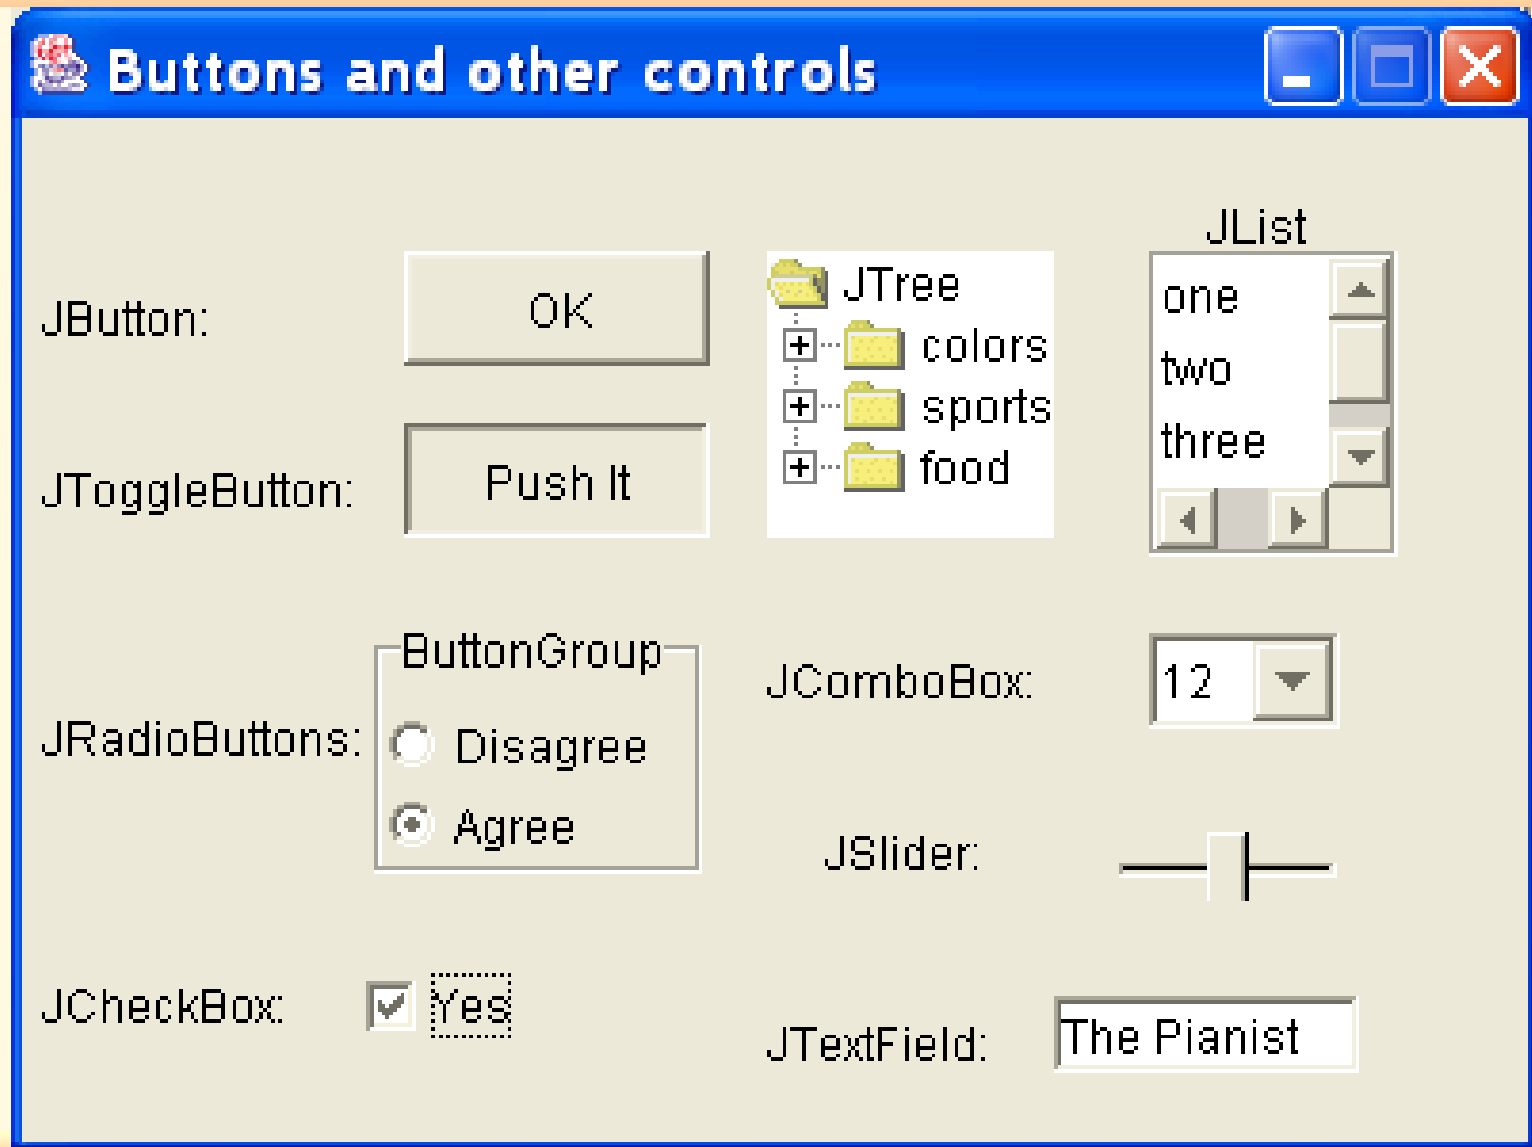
Buttons and other controls

JButton: OK

JToggleButton: Push It

JTree
colors
sports
food

JList
one
two
three

JRadioButtons:
ButtonGroup
Disagree
Agree

JComboBox: 12

JSlider:

JCheckBox: Yes

JTextField: The Pianist